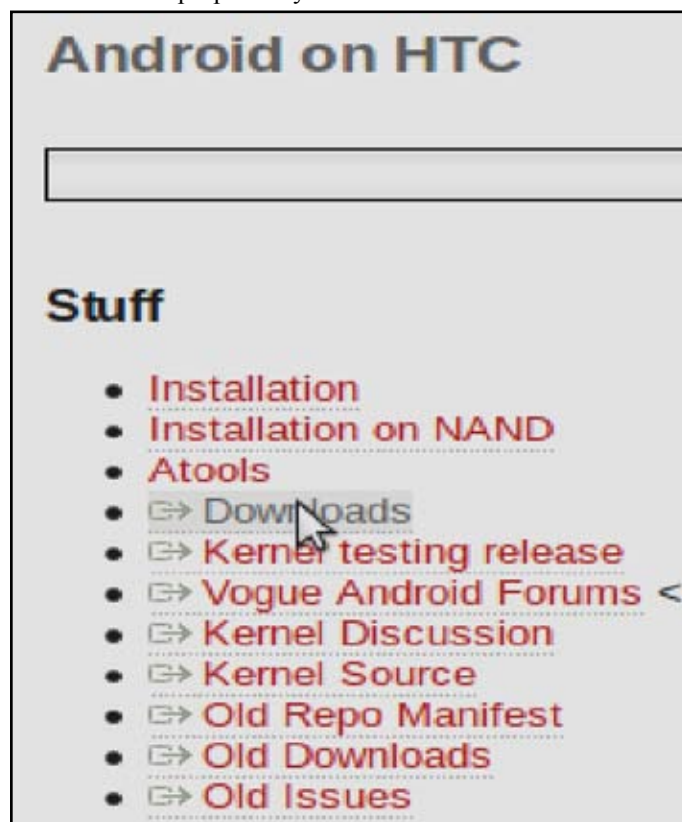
Android on HTC

Stuff

- Installation
- Installation on NAND
- Atools
- Downloads
- Kernel testing release
- Vogue Android Forums <
- Kernel Discussion
- Kernel Source
- Old Repo Manifest
- Old Downloads
- Old Issues